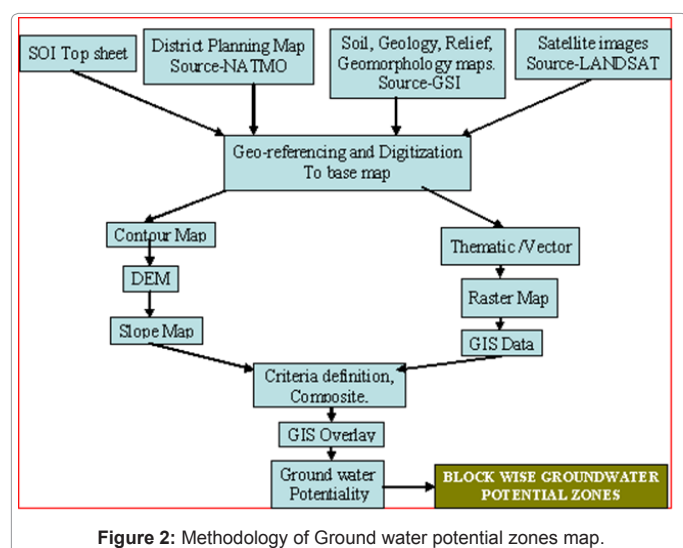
SOI Top sheet

District Planning Map Source-NATMO

Soil, Geology, Relief, Geomorphology maps. Source-GSI

Satellite images Source-LANDSAT

Geo-referencing and Digitization To base map

Contour Map

DEM

Slope Map

Thematic /Vector

Raster Map

GIS Data

Criteria definition, Composite.

GIS Overlay

Ground water Potentiality

BLOCK WISE GROUNDWATER POTENTIAL ZONES

**Figure 2:** Methodology of Ground water potential zones map.